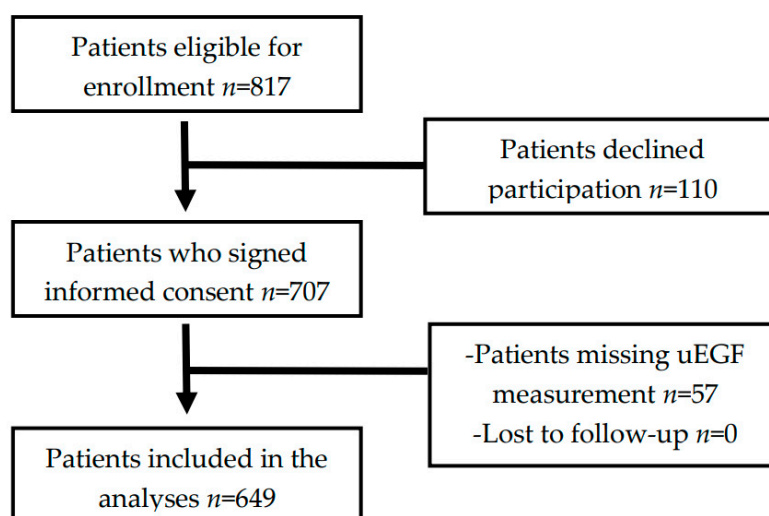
Patients eligible for enrollment $n$=817

Patients declined participation $n$=110

Patients who signed informed consent $n$=707

-Patients missing uEGF measurement $n$=57
-Lost to follow-up $n$=0

Patients included in the analyses $n$=649